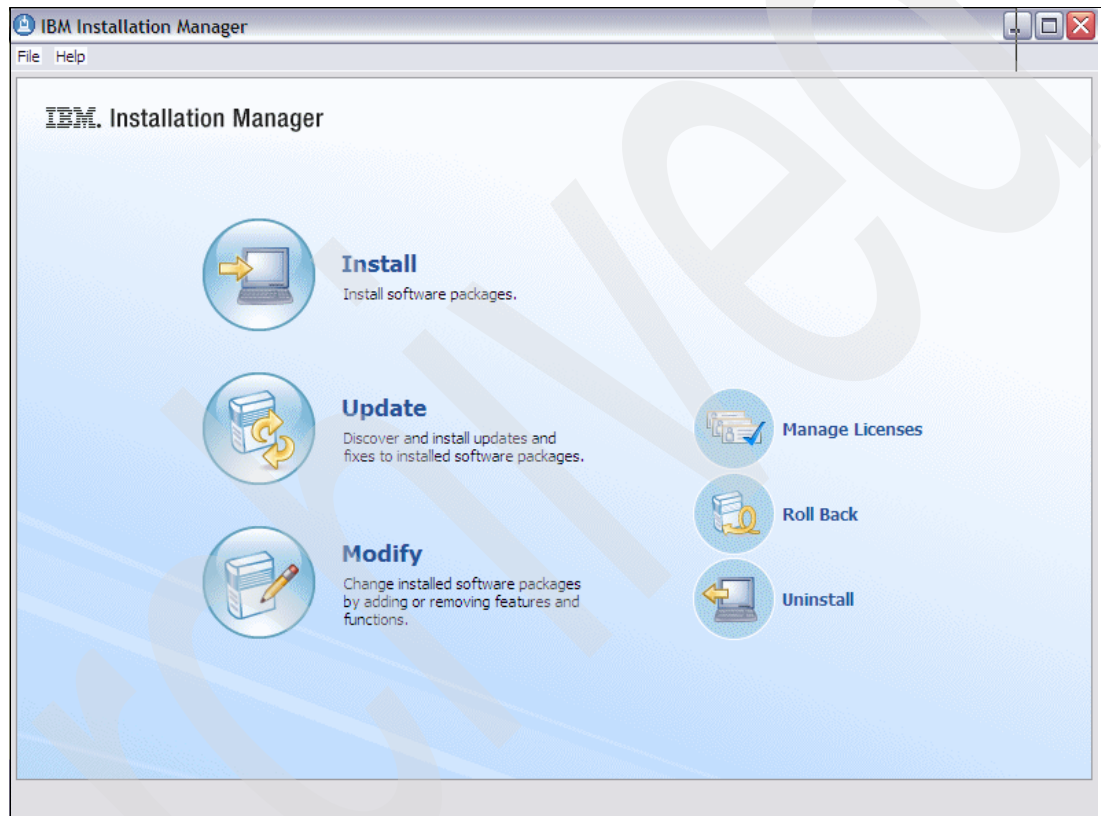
IBM Installation Manager

File Help

IBM. Installation Manager

Install

Install software packages.

Update

Discover and install updates and fixes to installed software packages.

Modify

Change installed software packages by adding or removing features and functions.

Manage Licenses

Roll Back

Uninstall